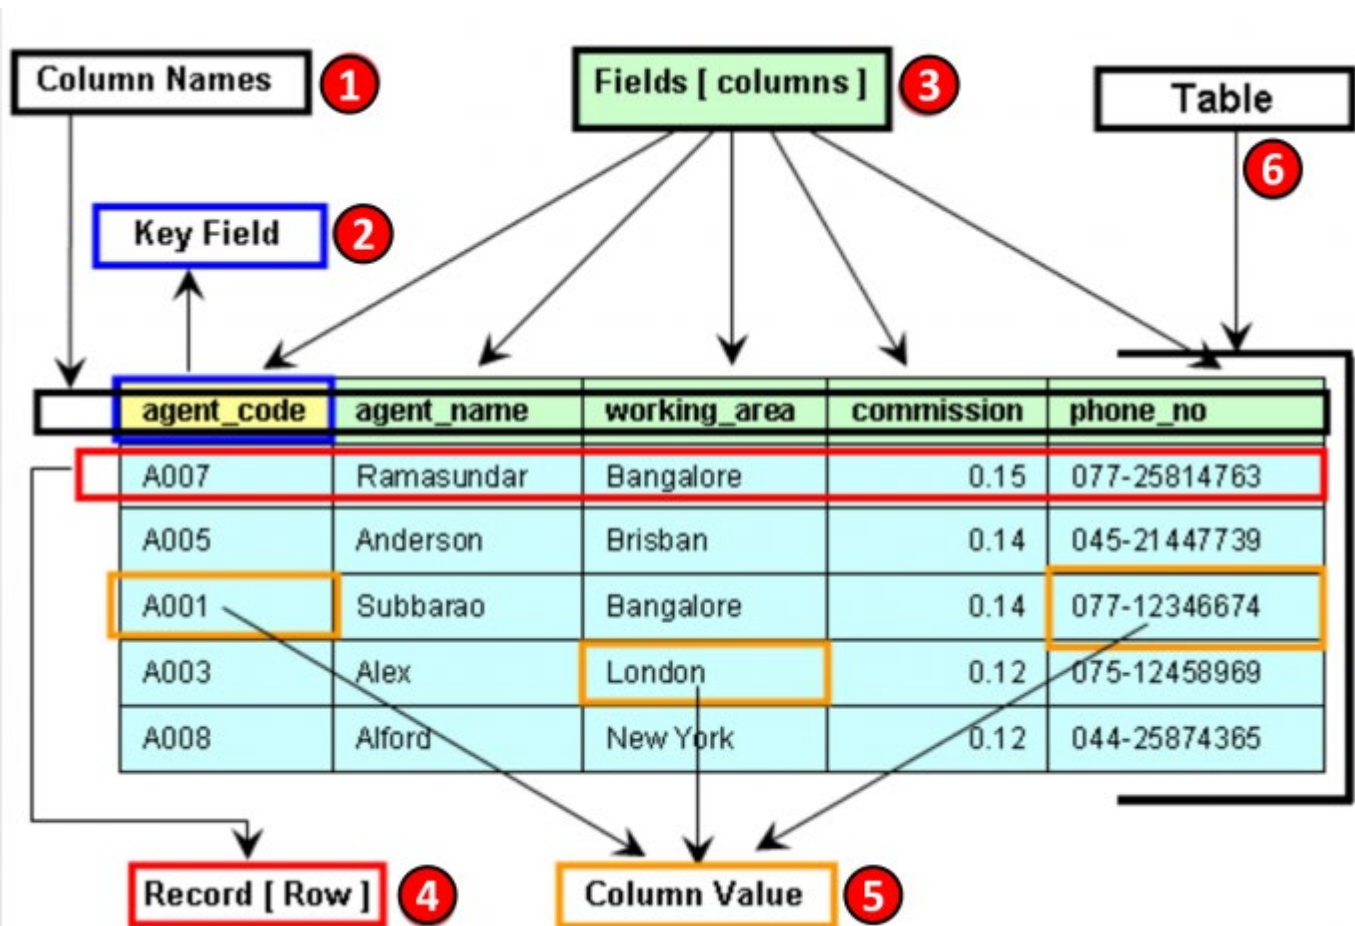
Column Names 1

Fields [ columns ] 3

Table 6

Key Field 2

| agent_code | agent_name | working_area | commission | phone_no |
|---|---|---|---|---|
| A007 | Ramasundar | Bangalore | 0.15 | 077-25814763 |
| A005 | Anderson | Brisban | 0.14 | 045-21447739 |
| A001 | Subbarao | Bangalore | 0.14 | 077-12346674 |
| A003 | Alex | London | 0.12 | 075-12458969 |
| A008 | Alford | New York | 0.12 | 044-25874365 |

Record [ Row ] 4

Column Value 5